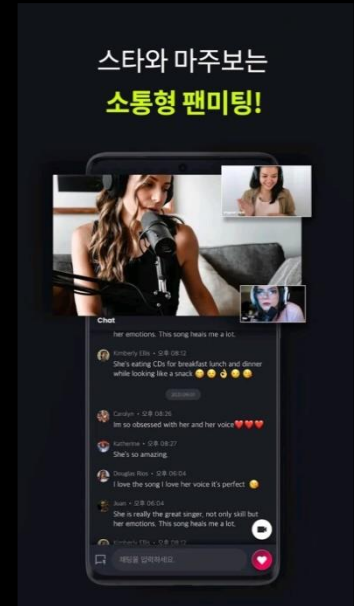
스타와 마주보는
소통형 팬미팅!

Chat

her emotions. This song heals me a lot.

Kimberly Ellis • 오후 08:12
She's eating CDs for breakfast lunch and dinner while looking like a snack 😋 😋 👌 😋 😋

2023.08.07

Carolyn • 오후 08:26
Im so obsessed with her and her voice❤️❤️❤️

Katherine • 오후 08:27
She's so amazing.

Douglas Rice • 오후 06:04
I love the song I love her voice it's perfect 😋

Juan • 오후 06:04
She is really the great singer, not only skill but her emotions. This song heals me a lot.

Kimberly Ellis • 오후 08:12

채팅을 입력하세요